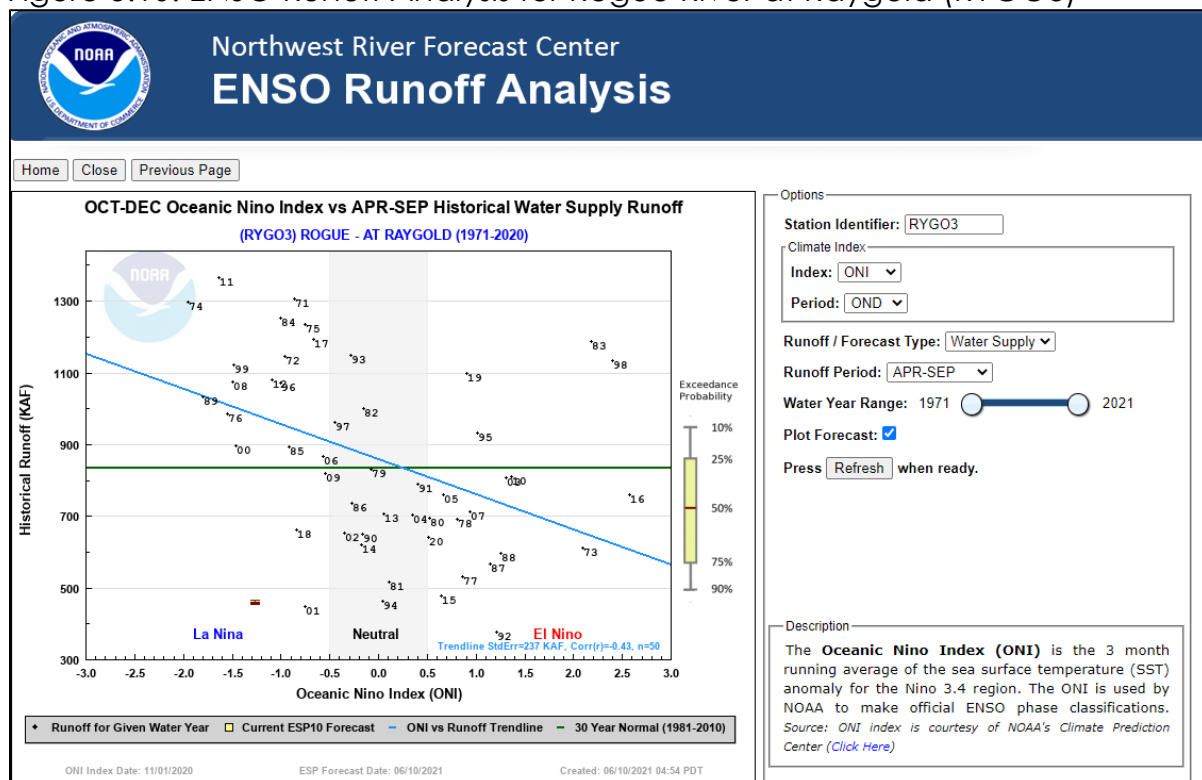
Northwest River Forecast Center
ENSO Runoff Analysis

Home | Close | Previous Page

OCT-DEC Oceanic Nino Index vs APR-SEP Historical Water Supply Runoff
(RYGO3) ROGUE - AT RAYGOLD (1971-2020)

Historical Runoff (KAF)
1300
1100
900
700
500
300

11 74 71 84 75 17 93 83 98 72 99 19 08 10 96 89 82 76 97 95 00 85 06 09 79 10 91 20 05 16 86 13 04 80 78 07 18 02 90 14 20 88 73 87 77 81 15 94 01 92

Exceedance Probability
10%
25%
50%
75%
90%

La Nina | Neutral | El Nino
Trendline StdErr=237 KAF, Corr(r)=-0.43, n=50

-3.0 -2.5 -2.0 -1.5 -1.0 -0.5 0.0 0.5 1.0 1.5 2.0 2.5 3.0
Oceanic Nino Index (ONI)

Runoff for Given Water Year | Current ESP10 Forecast | ONI vs Runoff Trendline | 30 Year Normal (1981-2010)

ONI Index Date: 11/01/2020 | ESP Forecast Date: 06/10/2021 | Created: 06/10/2021 04:54 PDT

Options
Station Identifier: RYGO3
Climate Index
Index: ONI
Period: OND
Runoff / Forecast Type: Water Supply
Runoff Period: APR-SEP
Water Year Range: 1971 2021
Plot Forecast: ☑
Press Refresh when ready.

Description
The Oceanic Nino Index (ONI) is the 3 month running average of the sea surface temperature (SST) anomaly for the Nino 3.4 region. The ONI is used by NOAA to make official ENSO phase classifications.
Source: ONI index is courtesy of NOAA's Climate Prediction Center (Click Here)